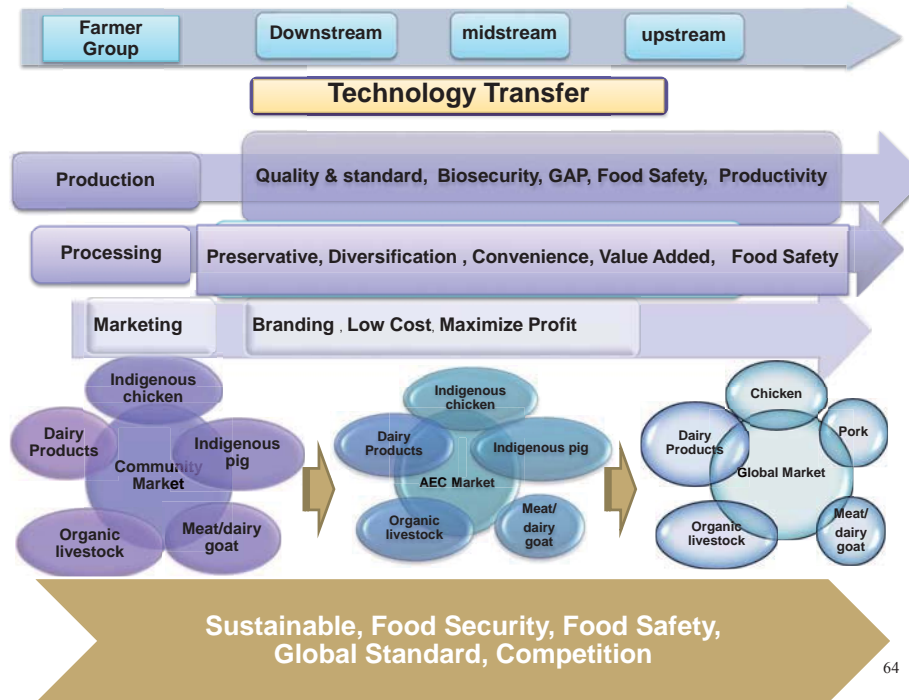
Farmer Group

Downstream

midstream

upstream

Technology Transfer

Production

Quality & standard, Biosecurity, GAP, Food Safety, Productivity

Processing

Preservative, Diversification , Convenience, Value Added, Food Safety

Marketing

Branding , Low Cost, Maximize Profit

Indigenous chicken

Dairy Products

Indigenous pig

Community Market

Organic livestock

Meat/dairy goat

Indigenous chicken

Dairy Products

Indigenous pig

AEC Market

Organic livestock

Meat/ dairy goat

Chicken

Dairy Products

Pork

Global Market

Organic livestock

Meat/ dairy goat

Sustainable, Food Security, Food Safety, Global Standard, Competition

64